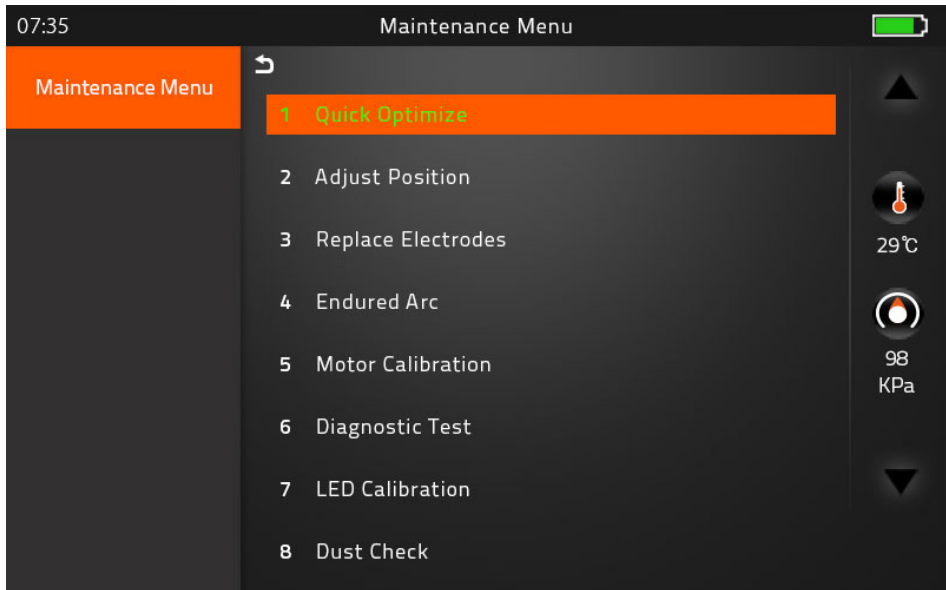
07:35

Maintenance Menu

Maintenance Menu

1 Quick Optimize

2 Adjust Position

3 Replace Electrodes

4 Endured Arc

5 Motor Calibration

6 Diagnostic Test

7 LED Calibration

8 Dust Check

29℃

98 KPa